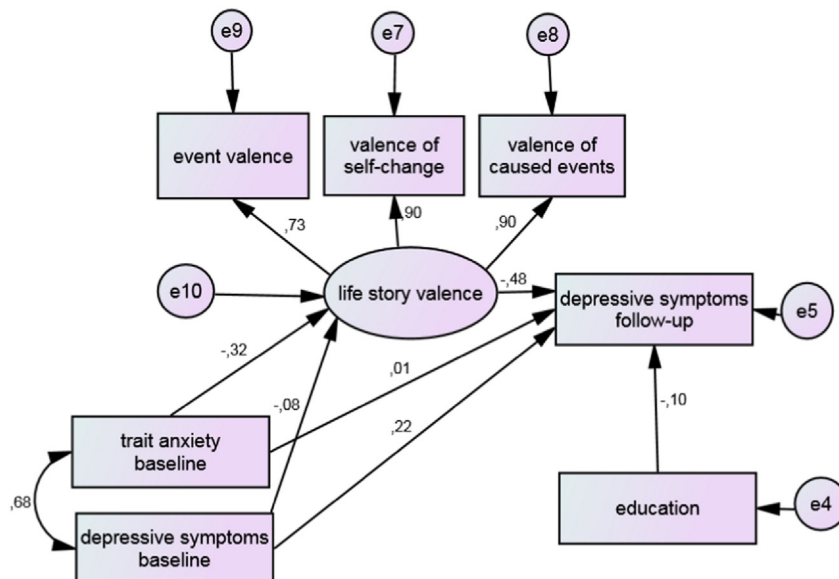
e9

e7

e8

event valence

valence of self-change

valence of caused events

,73

,90

,90

e10

life story valence

-,48

depressive symptoms follow-up

e5

-,32

,01

-,08

-,10

,22

trait anxiety baseline

,68

depressive symptoms baseline

education

e4